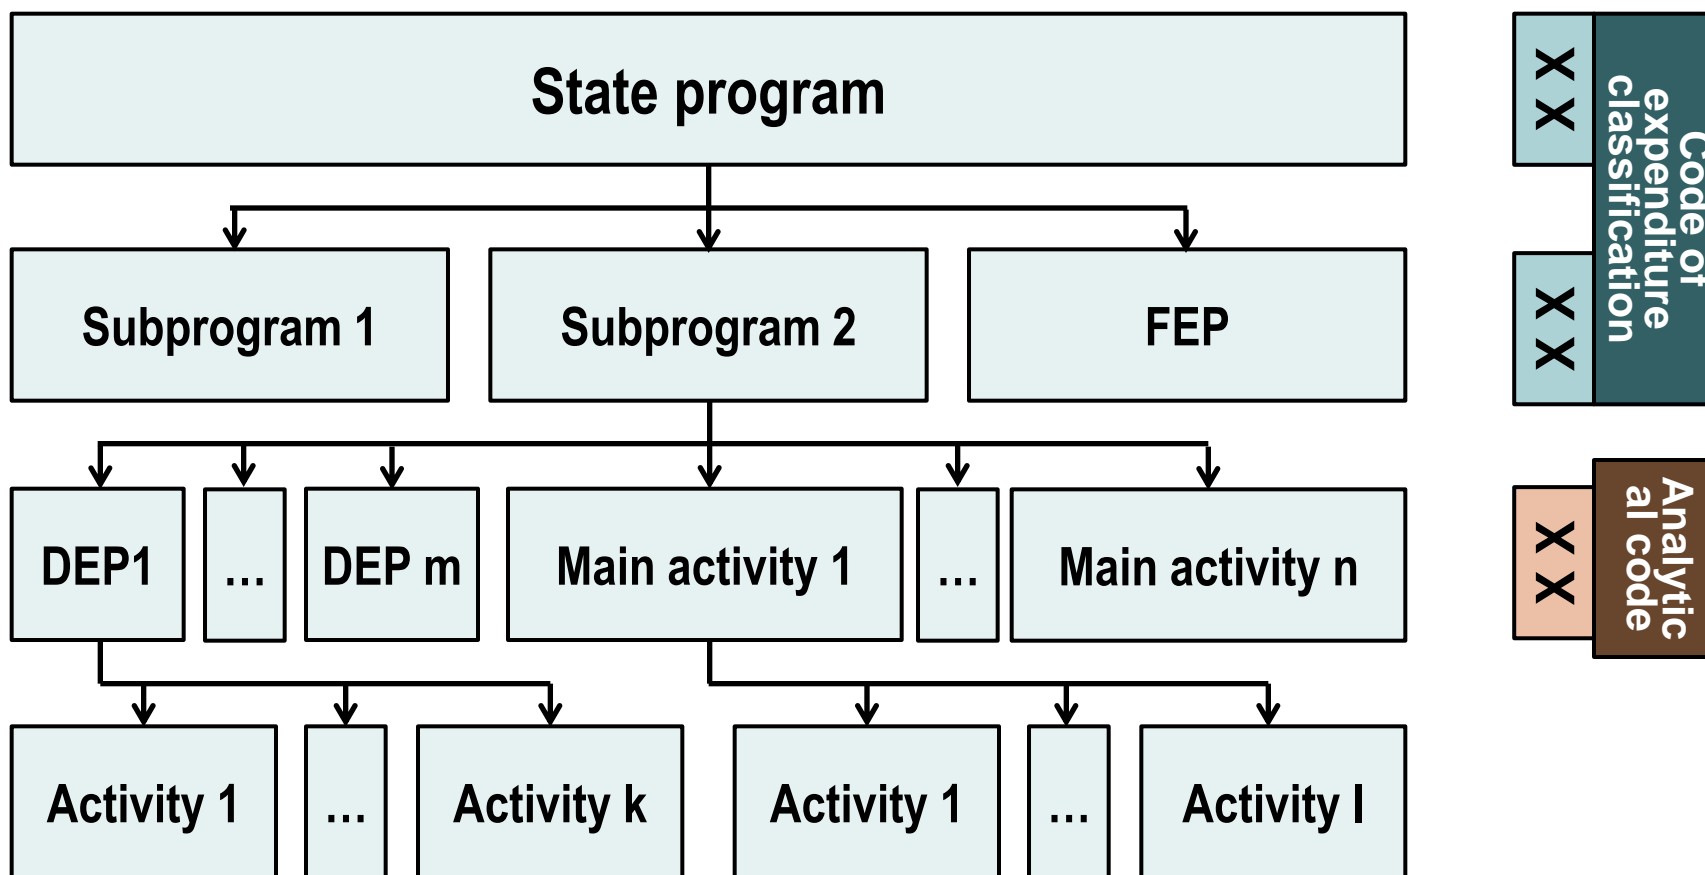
State program

Subprogram 1

Subprogram 2

FEP

DEP1

…

DEP m

Main activity 1

…

Main activity n

Activity 1

…

Activity k

Activity 1

…

Activity l

X X

X X

Code of expenditure classification

X X

Analytical code